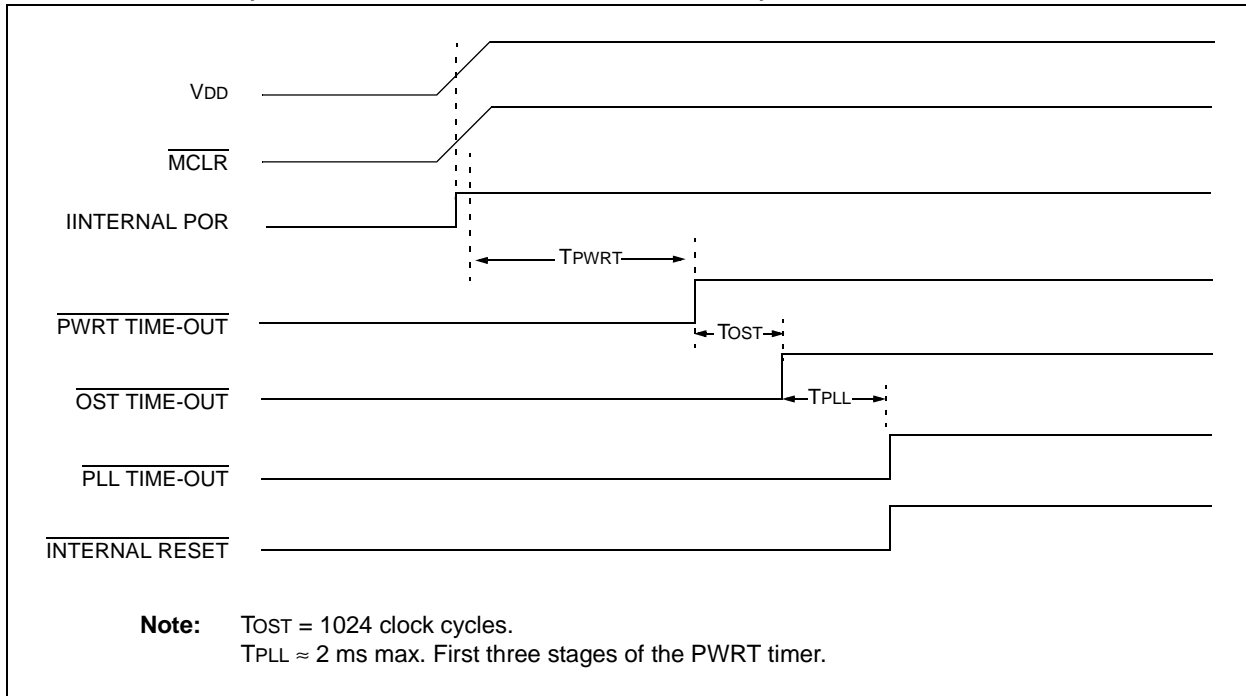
VDD

$\overline{\text{MCLR}}$

IINTERNAL POR

TPWRT

$\overline{\text{PWRT TIME-OUT}}$

TOST

$\overline{\text{OST TIME-OUT}}$

TPLL

$\overline{\text{PLL TIME-OUT}}$

$\overline{\text{INTERNAL RESET}}$

**Note:** TOST = 1024 clock cycles.
TPLL ≈ 2 ms max. First three stages of the PWRT timer.